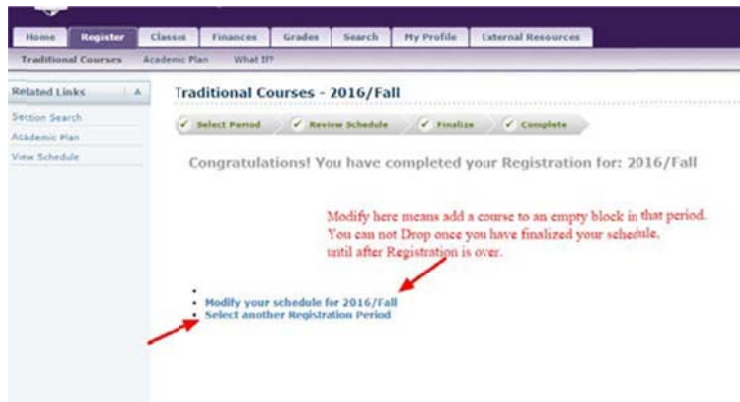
Home Register Classes Finances Grades Search My Profile External Resources

Traditional Courses Academic Plan What If?

Related Links

Section Search
Academic Plan
View Schedule

Traditional Courses - 2016/Fall

Select Period Review Schedule Finalize Complete

Congratulations! You have completed your Registration for: 2016/Fall

Modify here means add a course to an empty block in that period. You can not Drop once you have finalized your schedule, until after Registration is over.

- Modify your schedule for 2016/Fall
- Select another Registration Period